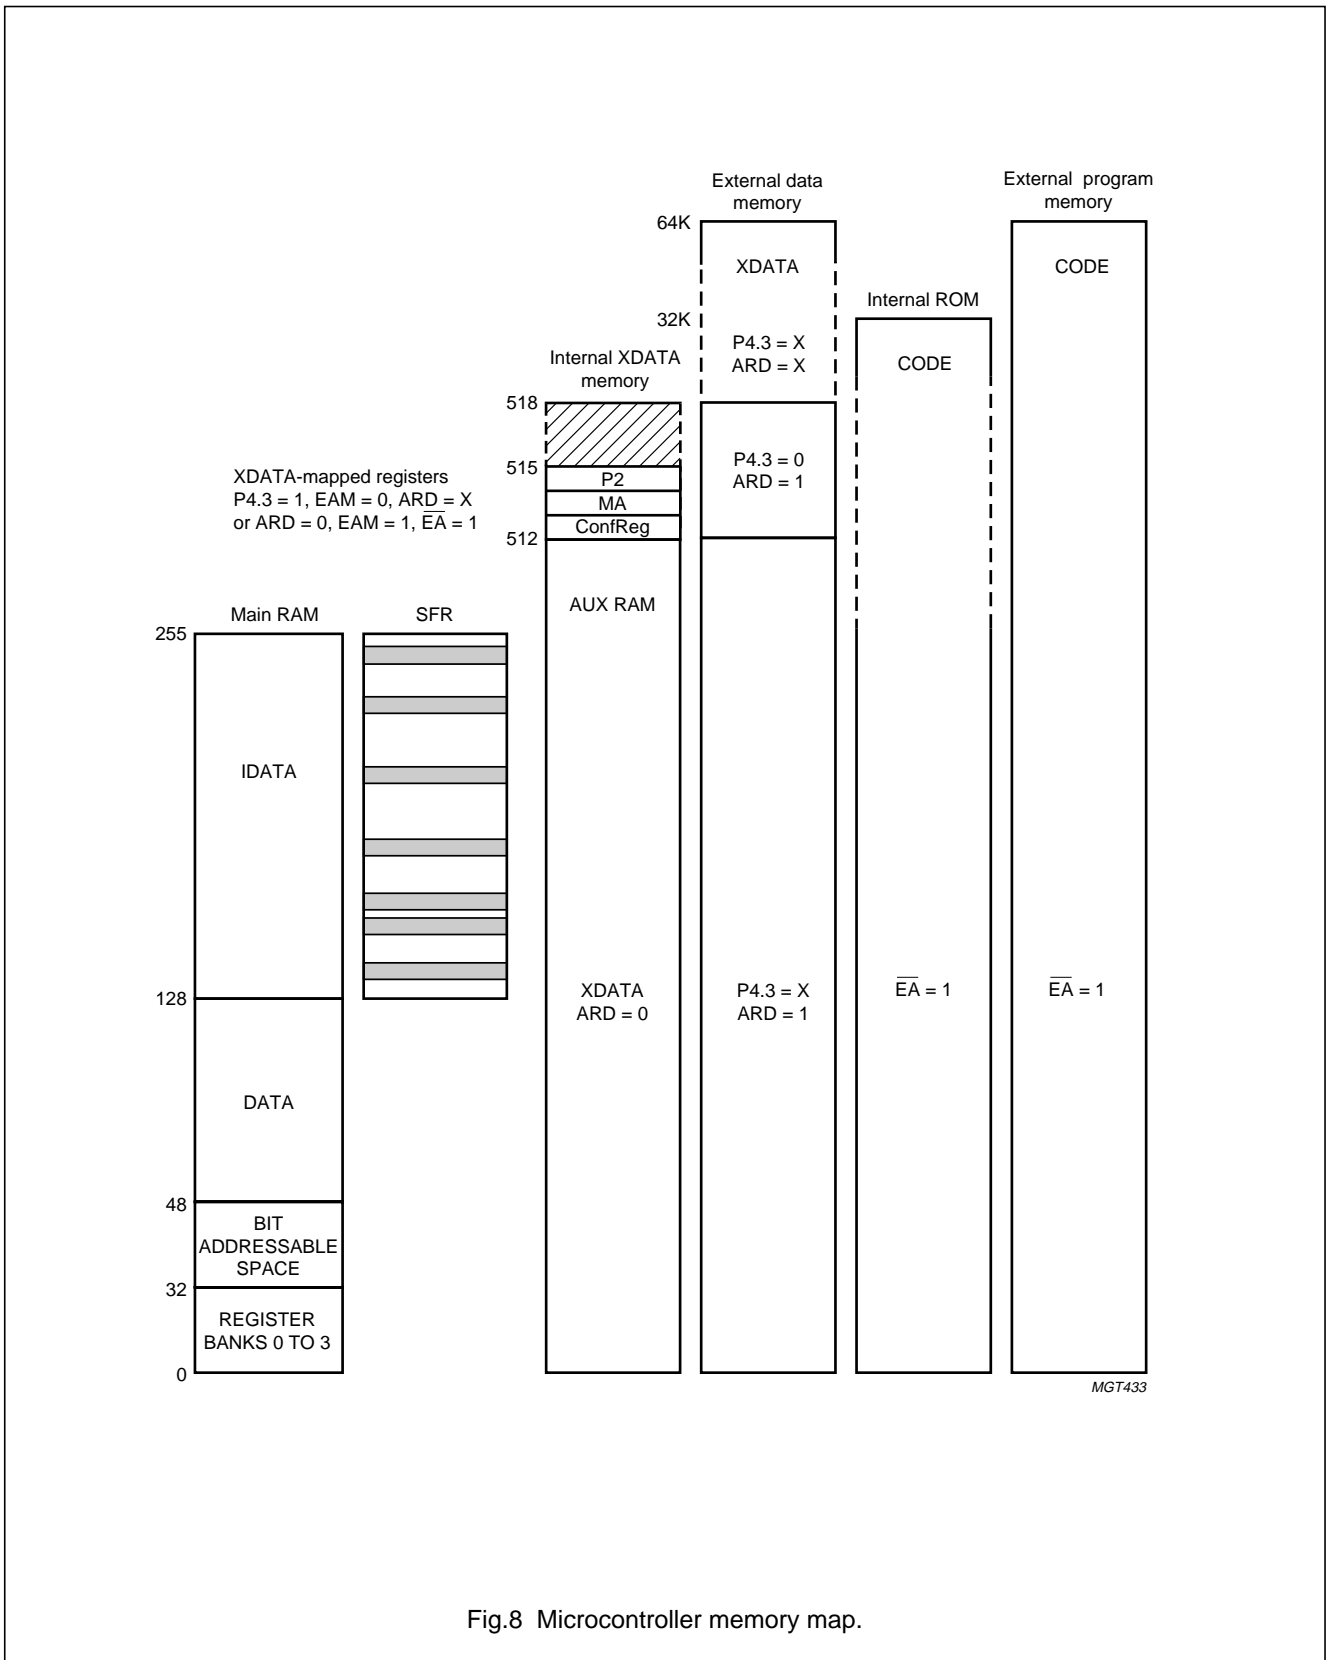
External data memory

External program memory

64K

XDATA

CODE

Internal ROM

32K

P4.3 = X
ARD = X

CODE

Internal XDATA memory

518

515

P4.3 = 0
ARD = 1

XDATA-mapped registers
P4.3 = 1, EAM = 0, ARD = X
or ARD = 0, EAM = 1, $\overline{EA}$ = 1

P2

MA

ConfReg

512

AUX RAM

Main RAM

SFR

255

IDATA

128

XDATA
ARD = 0

P4.3 = X
ARD = 1

$\overline{EA}$ = 1

$\overline{EA}$ = 1

DATA

48

BIT ADDRESSABLE SPACE

32

REGISTER BANKS 0 TO 3

0

MGT433

Fig.8 Microcontroller memory map.